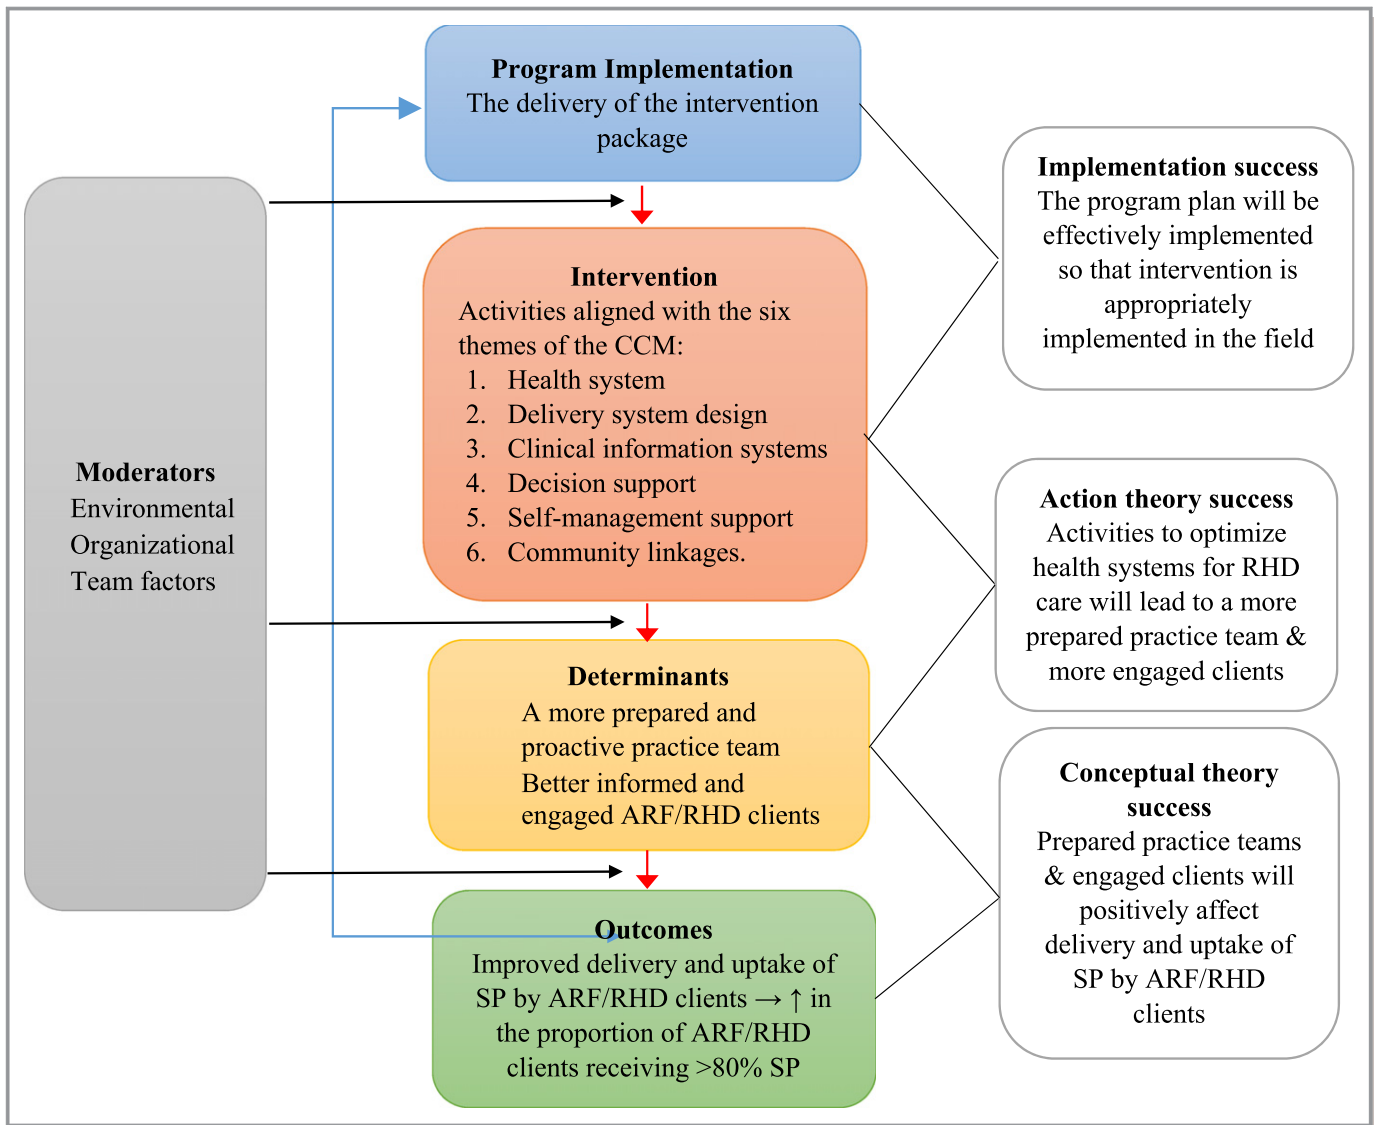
Program Implementation
The delivery of the intervention package

Moderators
Environmental
Organizational
Team factors

Intervention
Activities aligned with the six themes of the CCM:
1. Health system
2. Delivery system design
3. Clinical information systems
4. Decision support
5. Self-management support
6. Community linkages.

Determinants
A more prepared and proactive practice team
Better informed and engaged ARF/RHD clients

Outcomes
Improved delivery and uptake of SP by ARF/RHD clients → ↑ in the proportion of ARF/RHD clients receiving >80% SP

Implementation success
The program plan will be effectively implemented so that intervention is appropriately implemented in the field

Action theory success
Activities to optimize health systems for RHD care will lead to a more prepared practice team & more engaged clients

Conceptual theory success
Prepared practice teams & engaged clients will positively affect delivery and uptake of SP by ARF/RHD clients